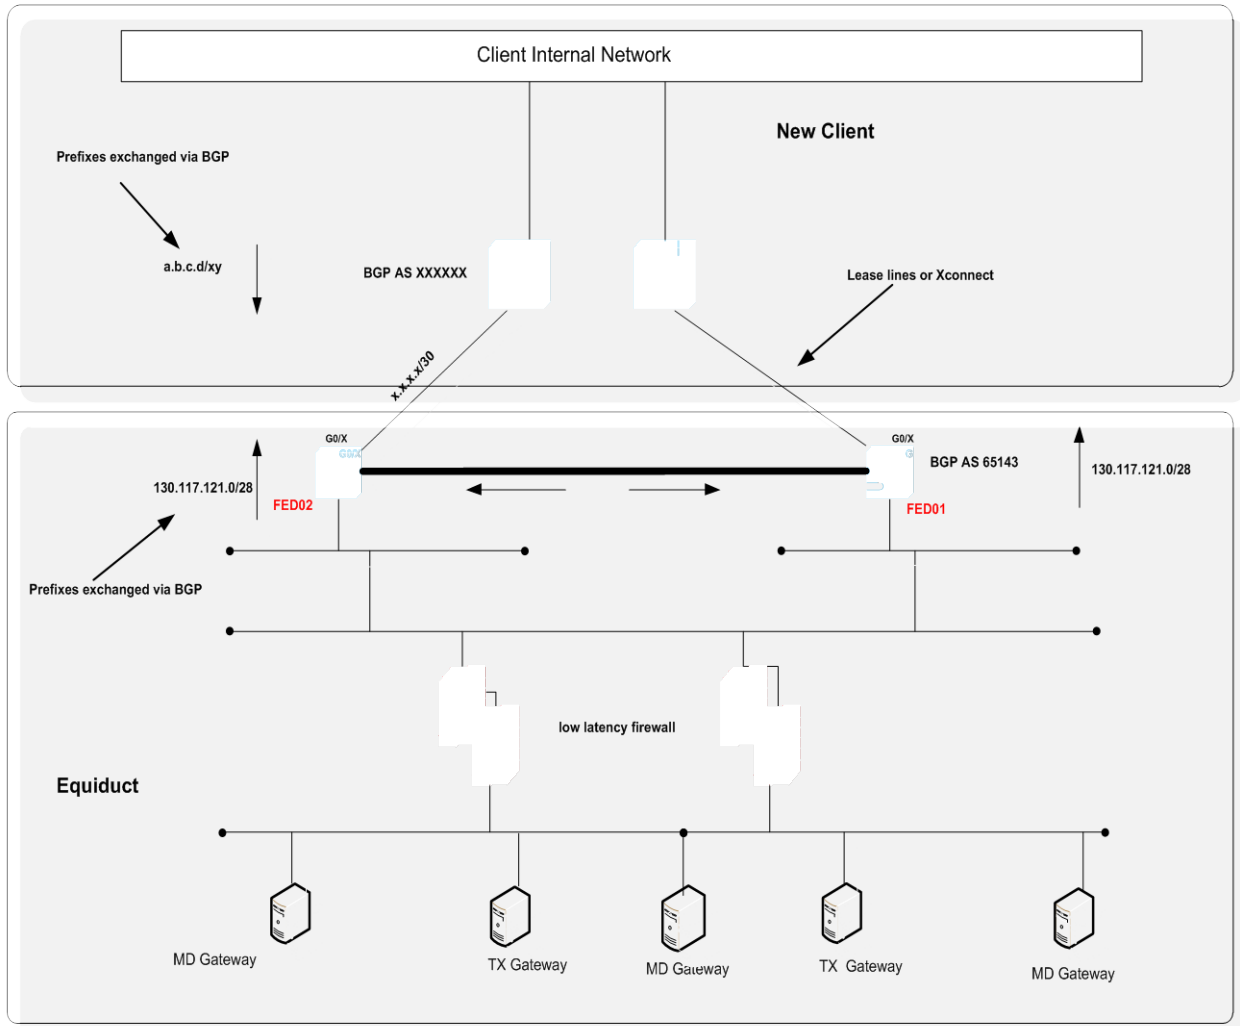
Client Internal Network

New Client

Prefixes exchanged via BGP

a.b.c.d/xy

BGP AS XXXXXX

Lease lines or Xconnect

x.x.x.x/30

G0/X

G0/X

G0/X

BGP AS 65143

130.117.121.0/28

130.117.121.0/28

FED02

FED01

Prefixes exchanged via BGP

low latency firewall

Equiduct

MD Gateway

TX Gateway

MD Gateway

TX Gateway

MD Gateway